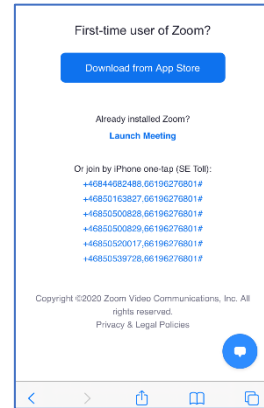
First-time user of Zoom?

Download from App Store

Already installed Zoom?

Launch Meeting

Or join by iPhone one-tap (SE Toll):

+46844682488,66196276801#

+46850163827,66196276801#

+46850500828,66196276801#

+46850500829,66196276801#

+46850520017,66196276801#

+46850539728,66196276801#

Copyright ©2020 Zoom Video Communications, Inc. All rights reserved.

Privacy & Legal Policies